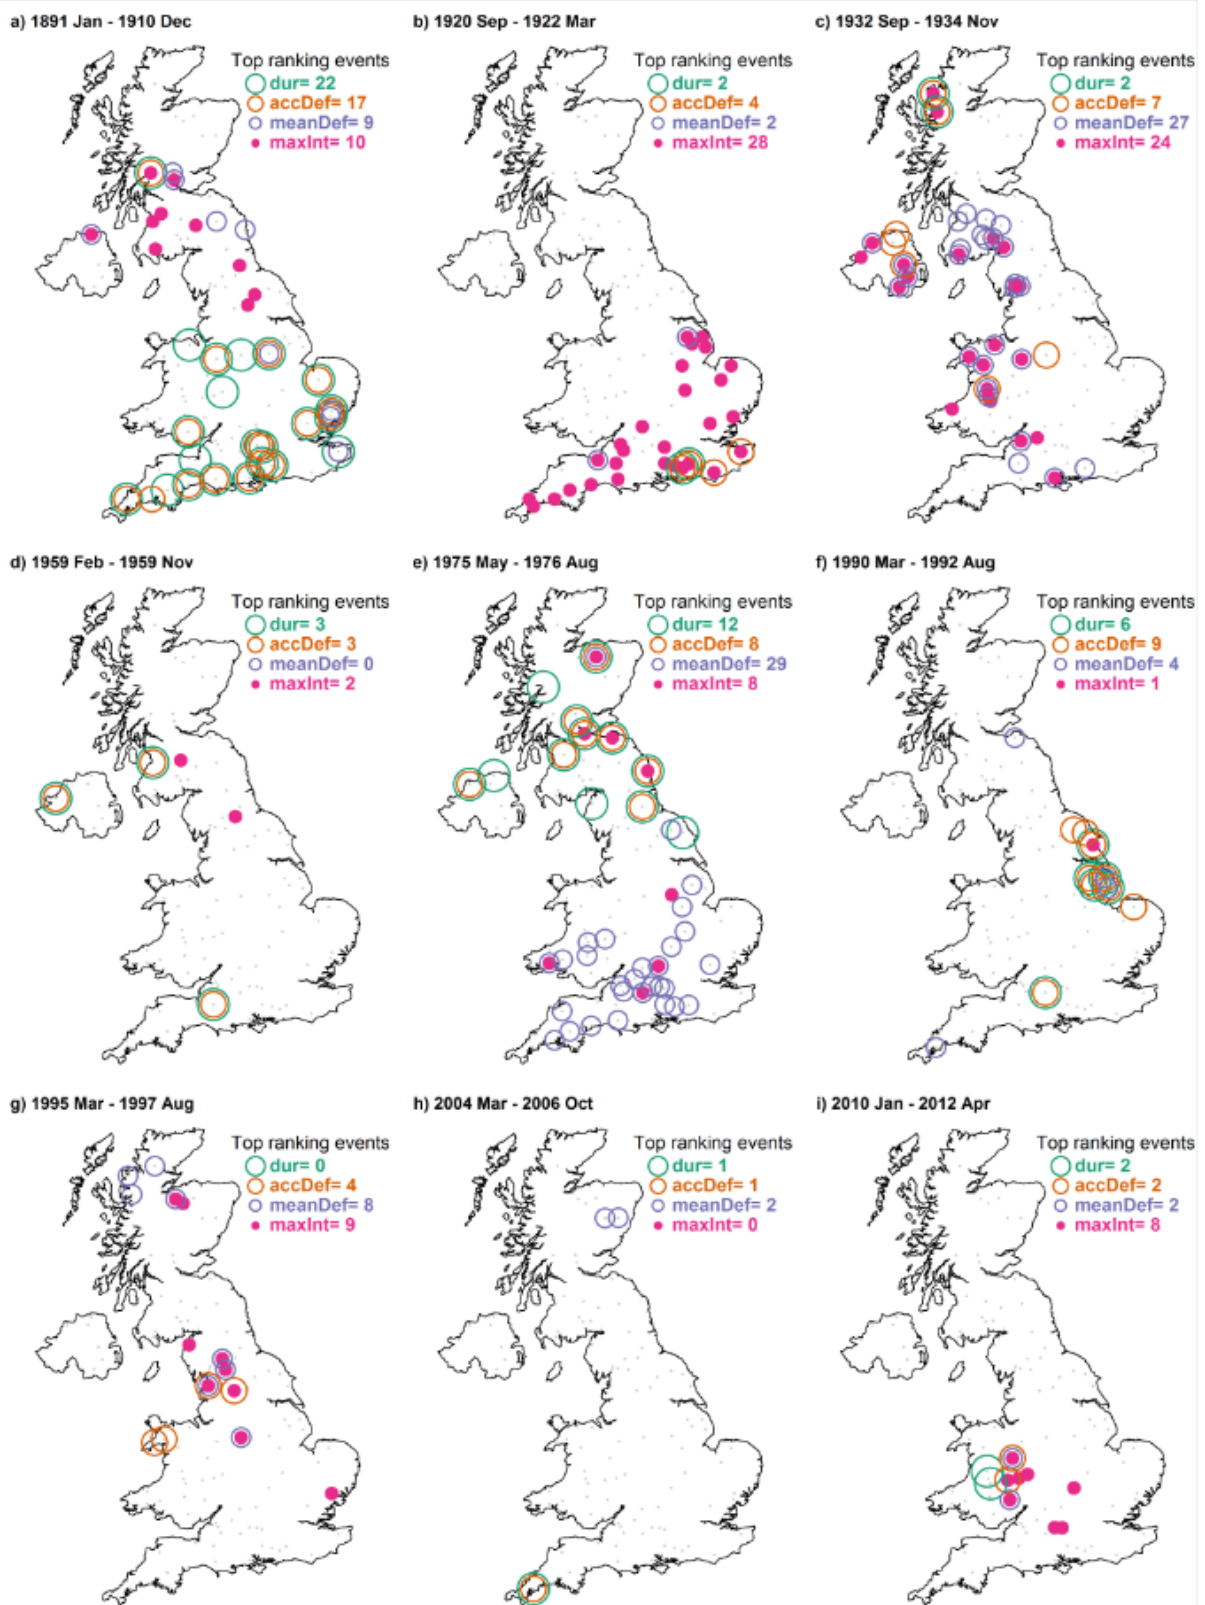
a) 1891 Jan - 1910 Dec

Top ranking events
dur= 22
accDef= 17
meanDef= 9
maxInt= 10

b) 1920 Sep - 1922 Mar

Top ranking events
dur= 2
accDef= 4
meanDef= 2
maxInt= 28

c) 1932 Sep - 1934 Nov

Top ranking events
dur= 2
accDef= 7
meanDef= 27
maxInt= 24

d) 1959 Feb - 1959 Nov

Top ranking events
dur= 3
accDef= 3
meanDef= 0
maxInt= 2

e) 1975 May - 1976 Aug

Top ranking events
dur= 12
accDef= 8
meanDef= 29
maxInt= 8

f) 1990 Mar - 1992 Aug

Top ranking events
dur= 6
accDef= 9
meanDef= 4
maxInt= 1

g) 1995 Mar - 1997 Aug

Top ranking events
dur= 0
accDef= 4
meanDef= 8
maxInt= 9

h) 2004 Mar - 2006 Oct

Top ranking events
dur= 1
accDef= 1
meanDef= 2
maxInt= 0

i) 2010 Jan - 2012 Apr

Top ranking events
dur= 2
accDef= 2
meanDef= 2
maxInt= 8